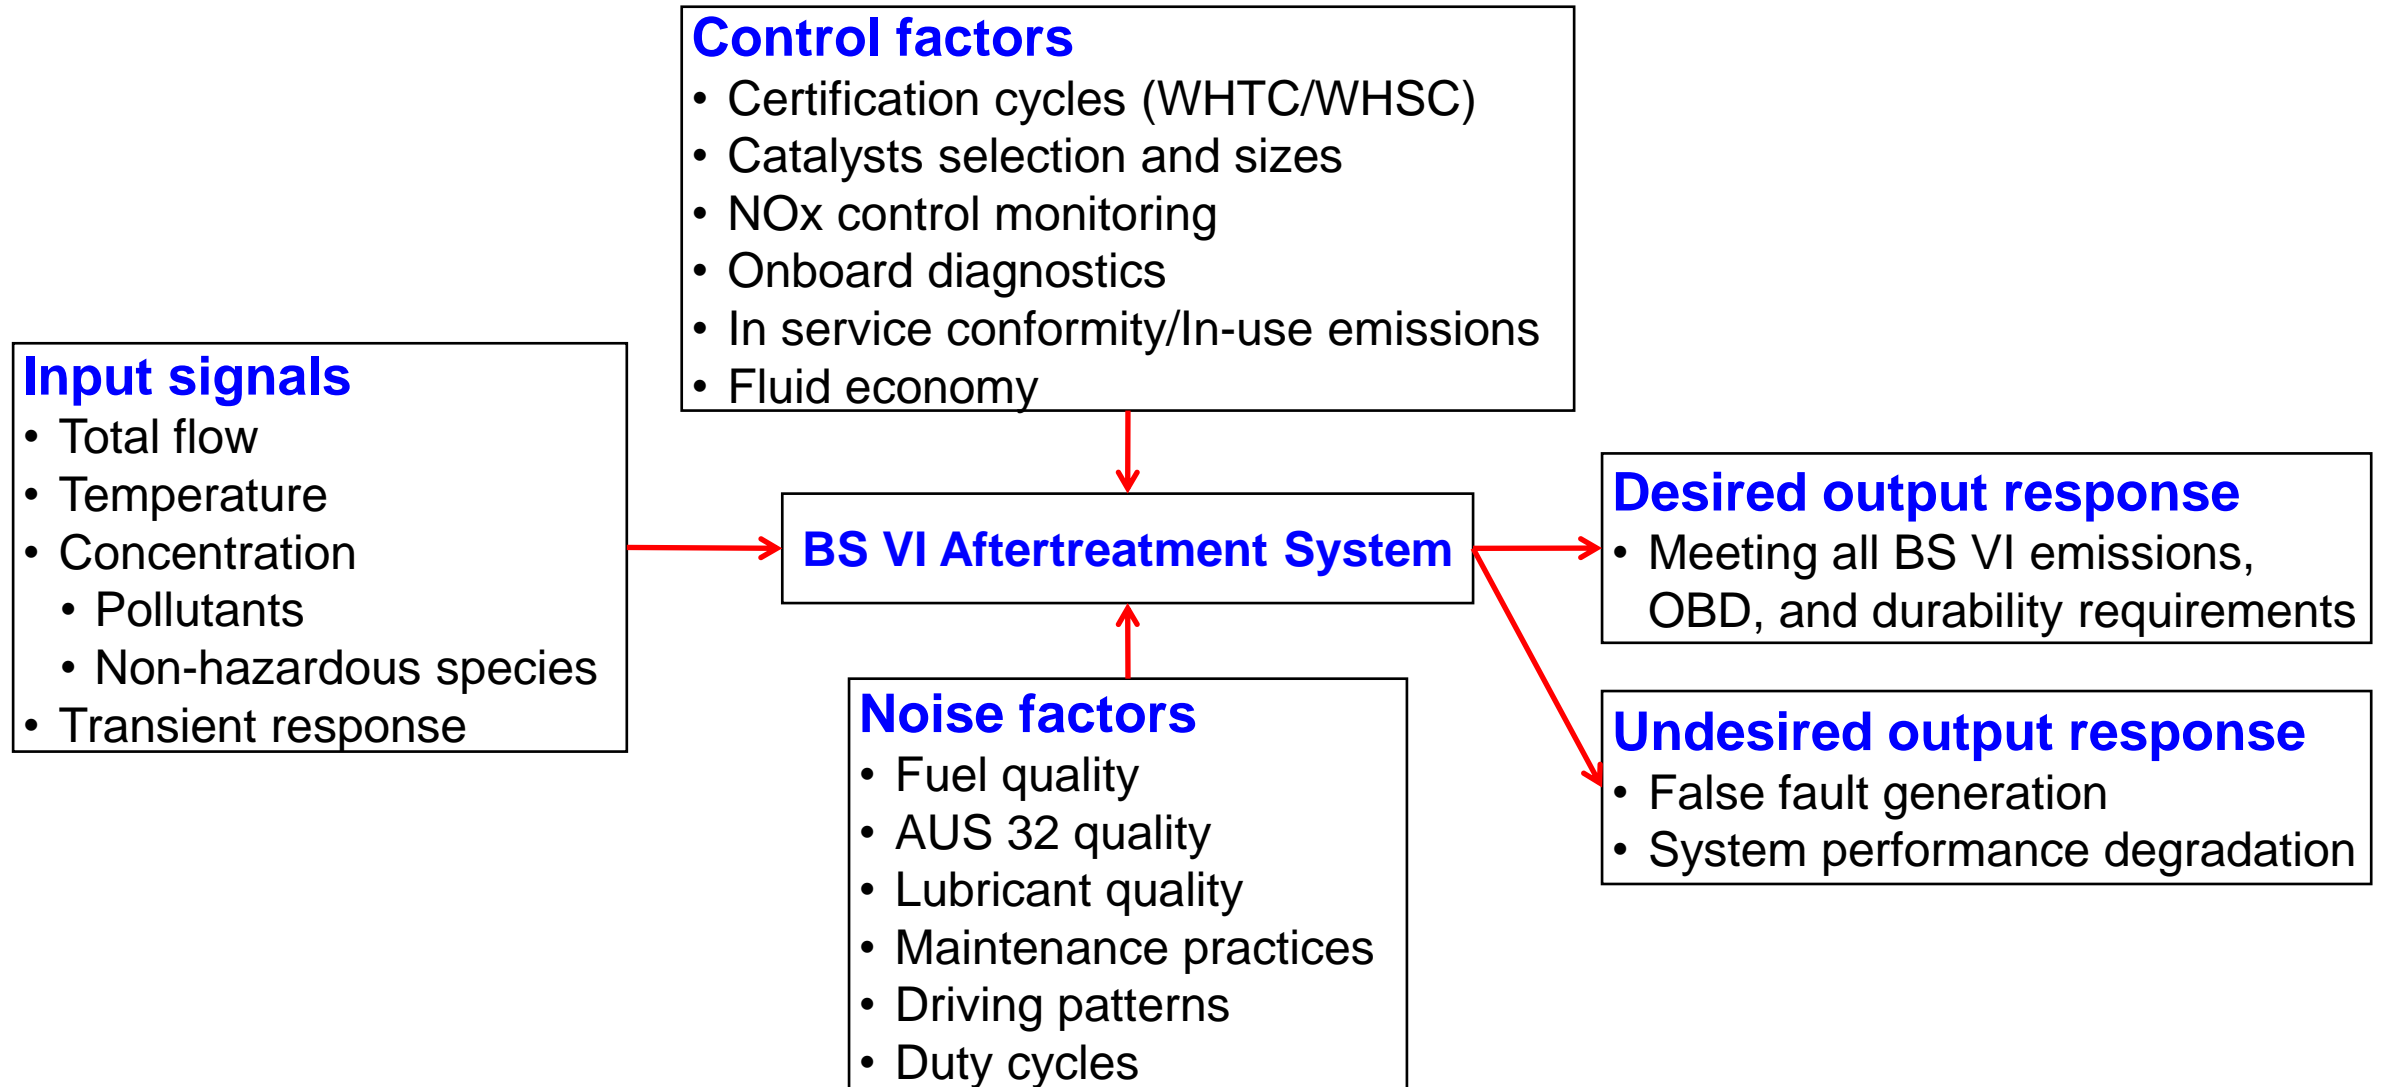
Control factors
• Certification cycles (WHTC/WHSC)
• Catalysts selection and sizes
• NOx control monitoring
• Onboard diagnostics
• In service conformity/In-use emissions
• Fluid economy

Input signals
• Total flow
• Temperature
• Concentration
• Pollutants
• Non-hazardous species
• Transient response

BS VI Aftertreatment System

Desired output response
• Meeting all BS VI emissions, OBD, and durability requirements

Undesired output response
• False fault generation
• System performance degradation

Noise factors
• Fuel quality
• AUS 32 quality
• Lubricant quality
• Maintenance practices
• Driving patterns
• Duty cycles